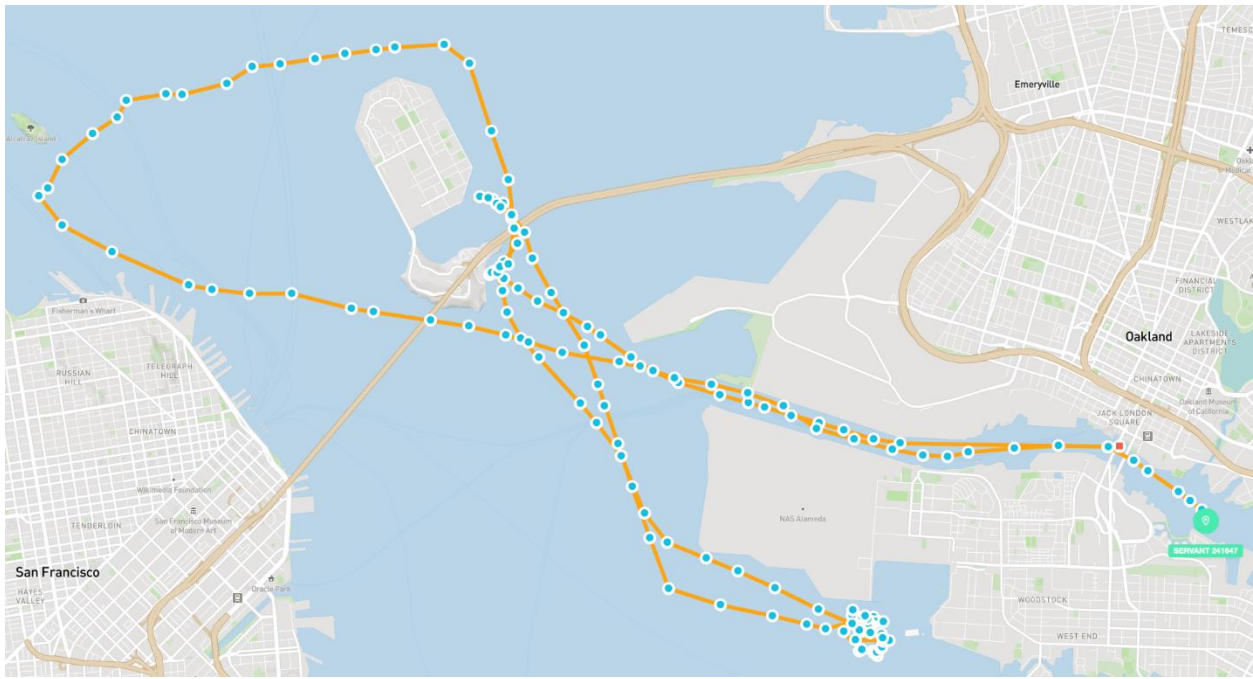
TEMESC

Emeryville

Alcatraz Island

Oakl Medical

WESTLAK

Fisherman's Wharf

FINANCIAL DISTRICT

Oakland

LAKESIDE APARTMENTS DISTRICT

RUSSIAN HILL

TELEGRAPH HILL

CHINATOWN

Oakland Museum of California

JACK LONDON SQUARE

CHINATOWN

Wikimedia Foundation

San Francisco Museum of Modern Art

TENDERLOIN

NAS Alameda

SERVANT 241647

San Francisco

HAYES VALLEY

Oracle Park

WOODSTOCK

WEST END